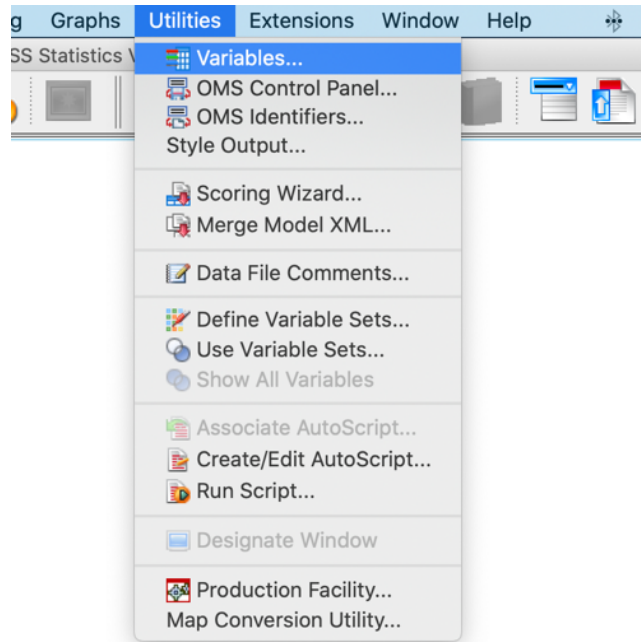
g Graphs Utilities Extensions Window Help

SS Statistics V

Variables...
OMS Control Panel...
OMS Identifiers...
Style Output...

Scoring Wizard...
Merge Model XML...

Data File Comments...

Define Variable Sets...
Use Variable Sets...
Show All Variables

Associate AutoScript...
Create/Edit AutoScript...
Run Script...

Designate Window

Production Facility...
Map Conversion Utility...